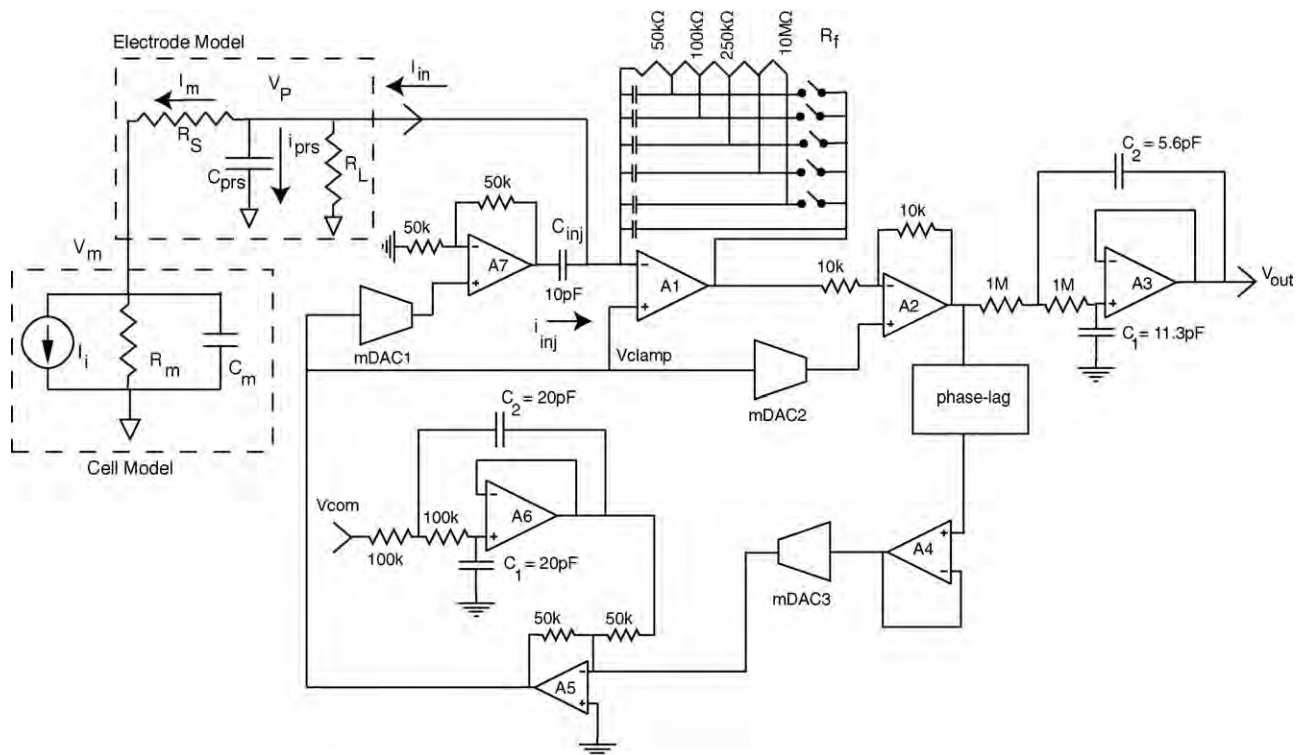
Electrode Model

$I_m$

$V_P$

$I_{in}$

$R_S$

$i_{prs}$

$C_{prs}$

$R_L$

50kΩ 100kΩ 250kΩ 10MΩ

$R_f$

50k

50k

$C_{inj}$

A7

10pF

A1

$i_{inj}$

Vclamp

10k

10k

A2

$C_2 = 5.6pF$

1M

1M

A3

$V_{out}$

$C_1 = 11.3pF$

$V_m$

$I_i$

$R_m$

$C_m$

Cell Model

mDAC1

mDAC2

phase-lag

$C_2 = 20pF$

Vcom

100k

100k

A6

$C_1 = 20pF$

50k

50k

A5

mDAC3

A4